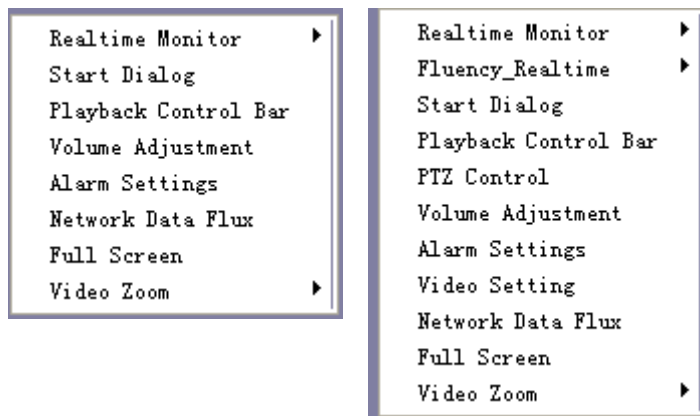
Realtime Monitor
Start Dialog
Playback Control Bar
Volume Adjustment
Alarm Settings
Network Data Flux
Full Screen
Video Zoom

Realtime Monitor
Fluency_Realtime
Start Dialog
Playback Control Bar
PTZ Control
Volume Adjustment
Alarm Settings
Video Setting
Network Data Flux
Full Screen
Video Zoom